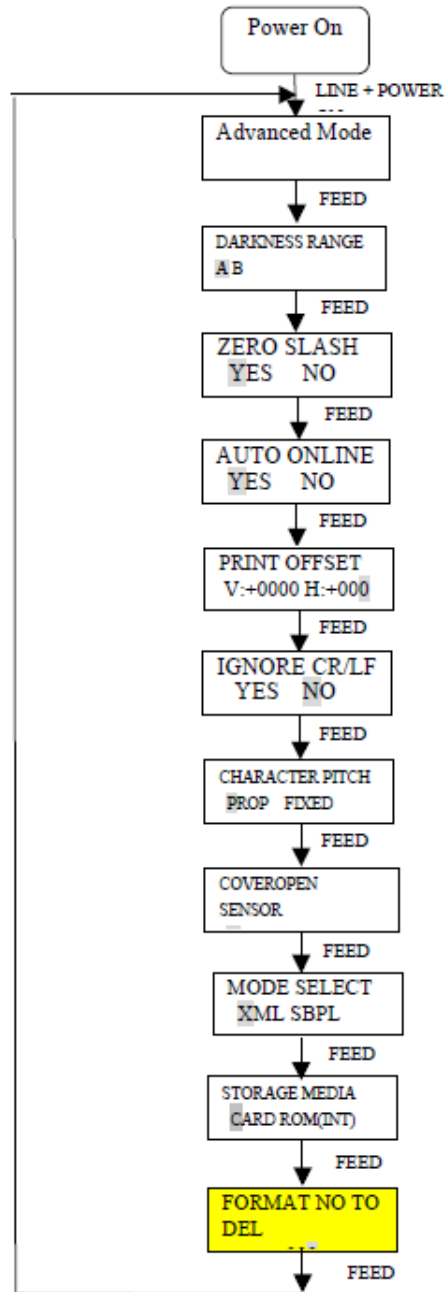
Power On

LINE + POWER

Advanced Mode

FEED

DARKNESS RANGE
A B

FEED

ZERO SLASH
YES NO

FEED

AUTO ONLINE
YES NO

FEED

PRINT OFFSET
V:+0000 H:+000

FEED

IGNORE CR/LF
YES NO

FEED

CHARACTER PITCH
PROP FIXED

FEED

COVEROPEN
SENSOR

FEED

MODE SELECT
XML SBPL

FEED

STORAGE MEDIA
CARD ROM(INT)

FEED

FORMAT NO TO
DEL

FEED